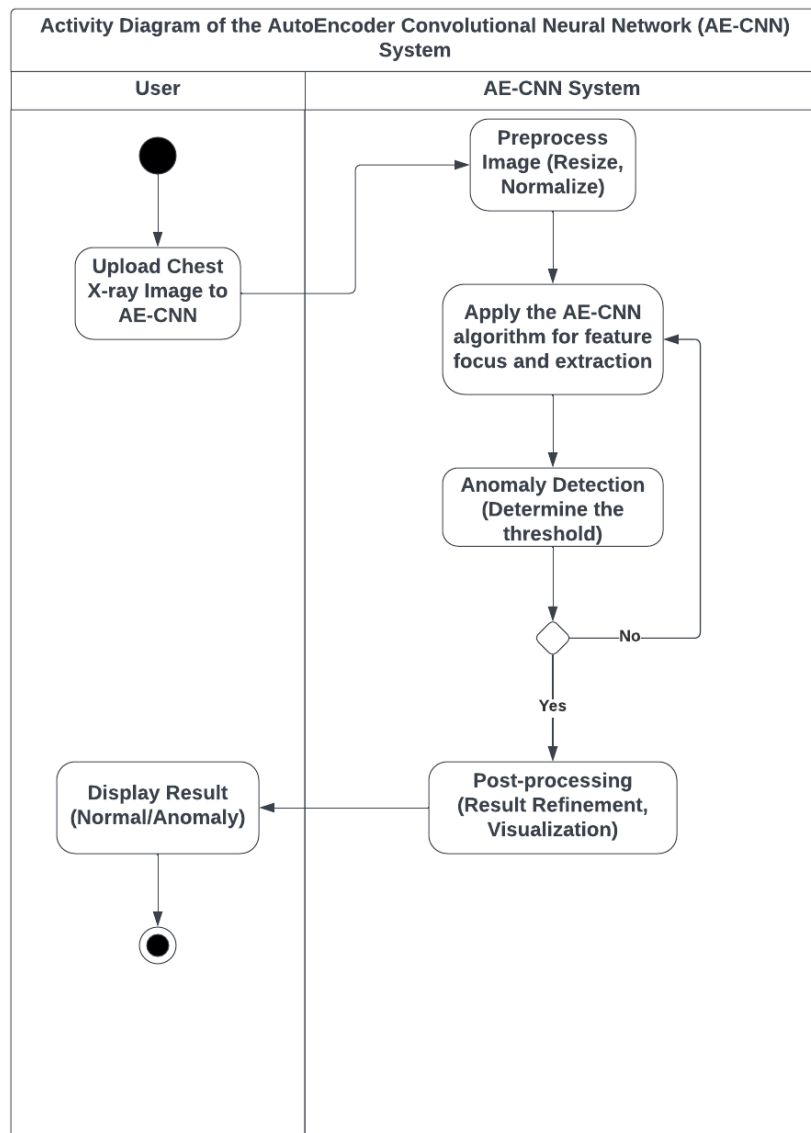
Activity Diagram of the AutoEncoder Convolutional Neural Network (AE-CNN) System

User

AE-CNN System

Upload Chest X-ray Image to AE-CNN

Preprocess Image (Resize, Normalize)

Apply the AE-CNN algorithm for feature focus and extraction

Anomaly Detection (Determine the threshold)

No

Yes

Post-processing (Result Refinement, Visualization)

Display Result (Normal/Anomaly)